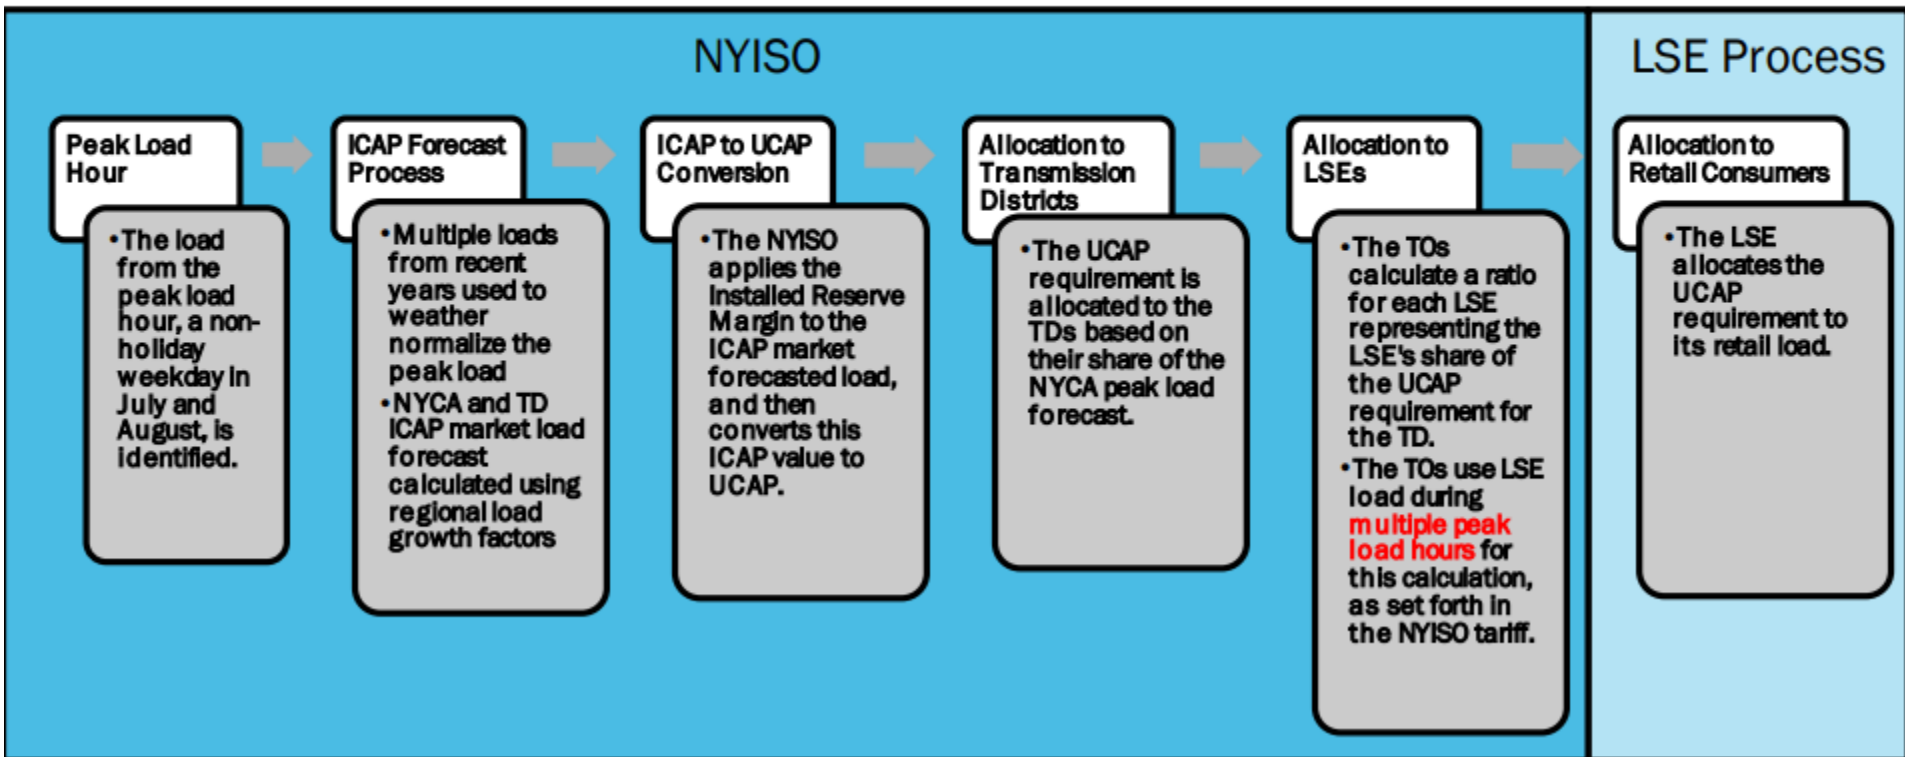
NYISO

LSE Process

Peak Load Hour

• The load from the peak load hour, a non-holiday weekday in July and August, is identified.

ICAP Forecast Process

• Multiple loads from recent years used to weather normalize the peak load
• NYCA and TD ICAP market load forecast calculated using regional load growth factors

ICAP to UCAP Conversion

• The NYISO applies the Installed Reserve Margin to the ICAP market forecasted load, and then converts this ICAP value to UCAP.

Allocation to Transmission Districts

• The UCAP requirement is allocated to the TDs based on their share of the NYCA peak load forecast.

Allocation to LSEs

• The TOs calculate a ratio for each LSE representing the LSE's share of the UCAP requirement for the TD.
• The TOs use LSE load during multiple peak load hours for this calculation, as set forth in the NYISO tariff.

Allocation to Retail Consumers

• The LSE allocates the UCAP requirement to its retail load.